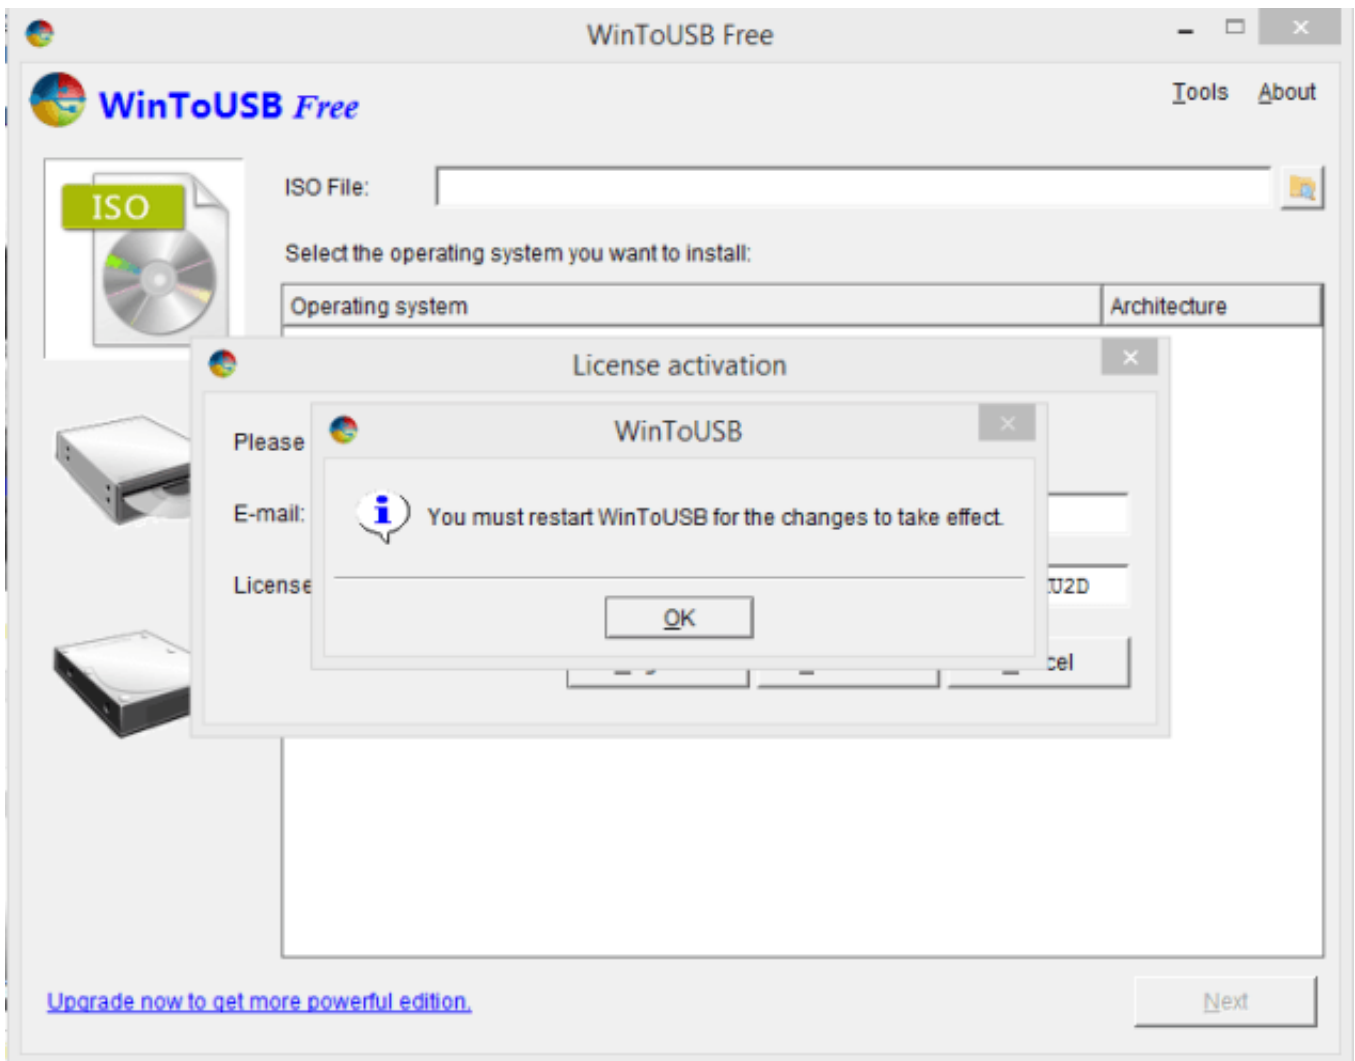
WinToUSB Free

WinToUSB Free

Tools About

ISO

ISO File:

Select the operating system you want to install:

| Operating system | Architecture |
|---|---|

License activation

Please

E-mail:

License

U2D

cel

WinToUSB

You must restart WinToUSB for the changes to take effect.

OK

Upgrade now to get more powerful edition.

Next